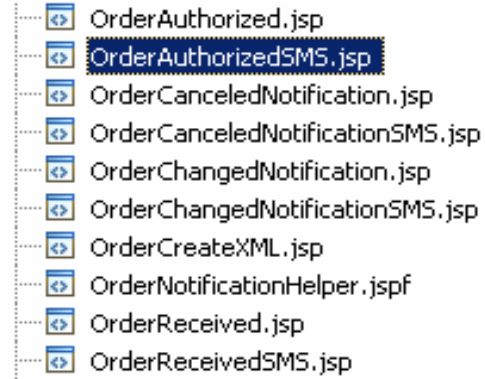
OrderAuthorized.jsp
OrderAuthorizedSMS.jsp
OrderCanceledNotification.jsp
OrderCanceledNotificationSMS.jsp
OrderChangedNotification.jsp
OrderChangedNotificationSMS.jsp
OrderCreateXML.jsp
OrderNotificationHelper.jspf
OrderReceived.jsp
OrderReceivedSMS.jsp